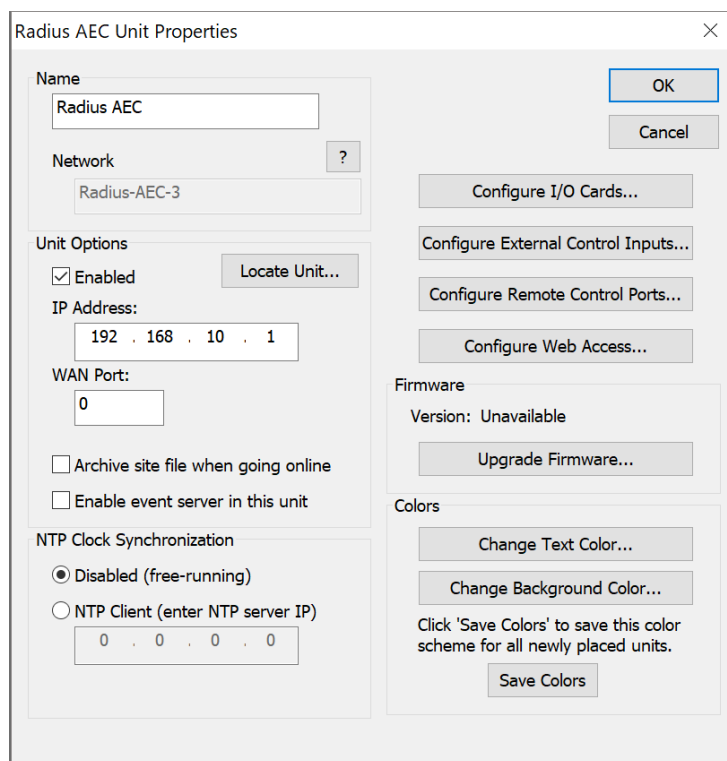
Radius AEC Unit Properties

×

Name

Radius AEC

Network

?

Radius-AEC-3

Unit Options

Enabled

Locate Unit...

IP Address:

192 . 168 . 10 . 1

WAN Port:

0

Archive site file when going online

Enable event server in this unit

NTP Clock Synchronization

Disabled (free-running)

NTP Client (enter NTP server IP)

0 . 0 . 0 . 0

OK

Cancel

Configure I/O Cards...

Configure External Control Inputs...

Configure Remote Control Ports...

Configure Web Access...

Firmware

Version: Unavailable

Upgrade Firmware...

Colors

Change Text Color...

Change Background Color...

Click 'Save Colors' to save this color scheme for all newly placed units.

Save Colors